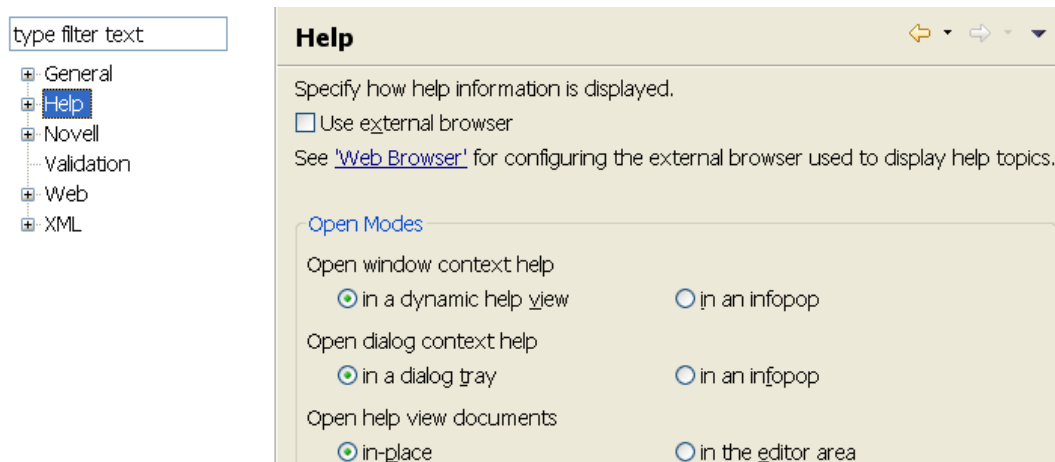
type filter text

General
Help
Novell
Validation
Web
XML

Help

Specify how help information is displayed.

Use external browser

See 'Web Browser' for configuring the external browser used to display help topics.

Open Modes

Open window context help

in a dynamic help view

in an infopop

Open dialog context help

in a dialog tray

in an infopop

Open help view documents

in-place

in the editor area